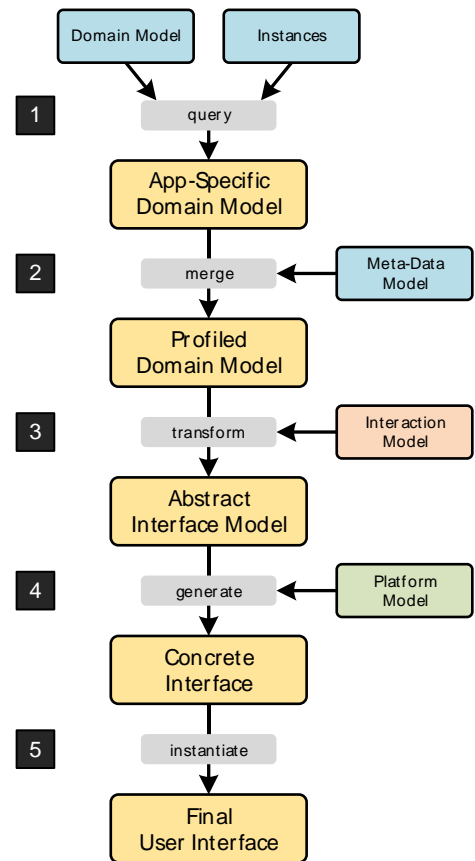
Domain Model

Instances

1

query

App-Specific Domain Model

2

merge

Meta-Data Model

Profiled Domain Model

3

transform

Interaction Model

Abstract Interface Model

4

generate

Platform Model

Concrete Interface

5

instantiate

Final User Interface